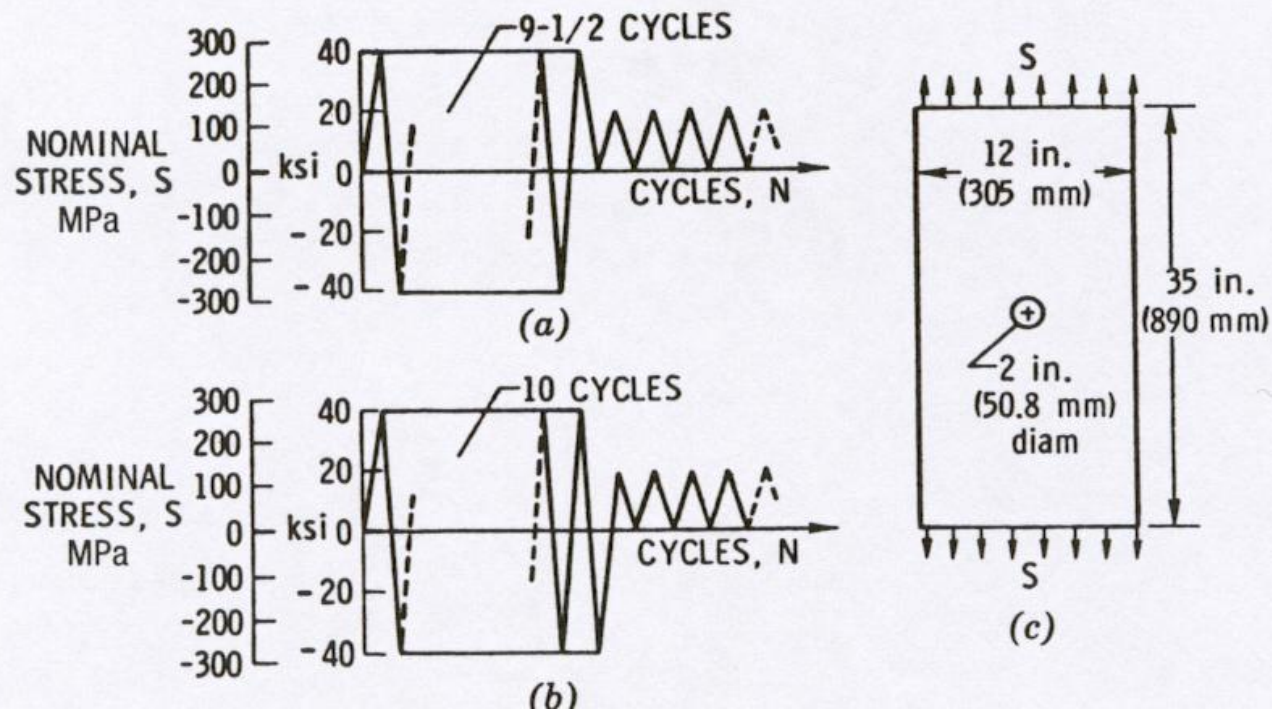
9-1/2 CYCLES

300
200
100
0
-100
-200
-300

40
20
0
- 20
- 40

NOMINAL STRESS, S MPa

ksi

CYCLES, N

(a)

10 CYCLES

300
200
100
0
-100
-200
-300

40
20
0
- 20
- 40

NOMINAL STRESS, S MPa

ksi

CYCLES, N

(b)

S

12 in. (305 mm)

35 in. (890 mm)

2 in. (50.8 mm) diam

S

(c)